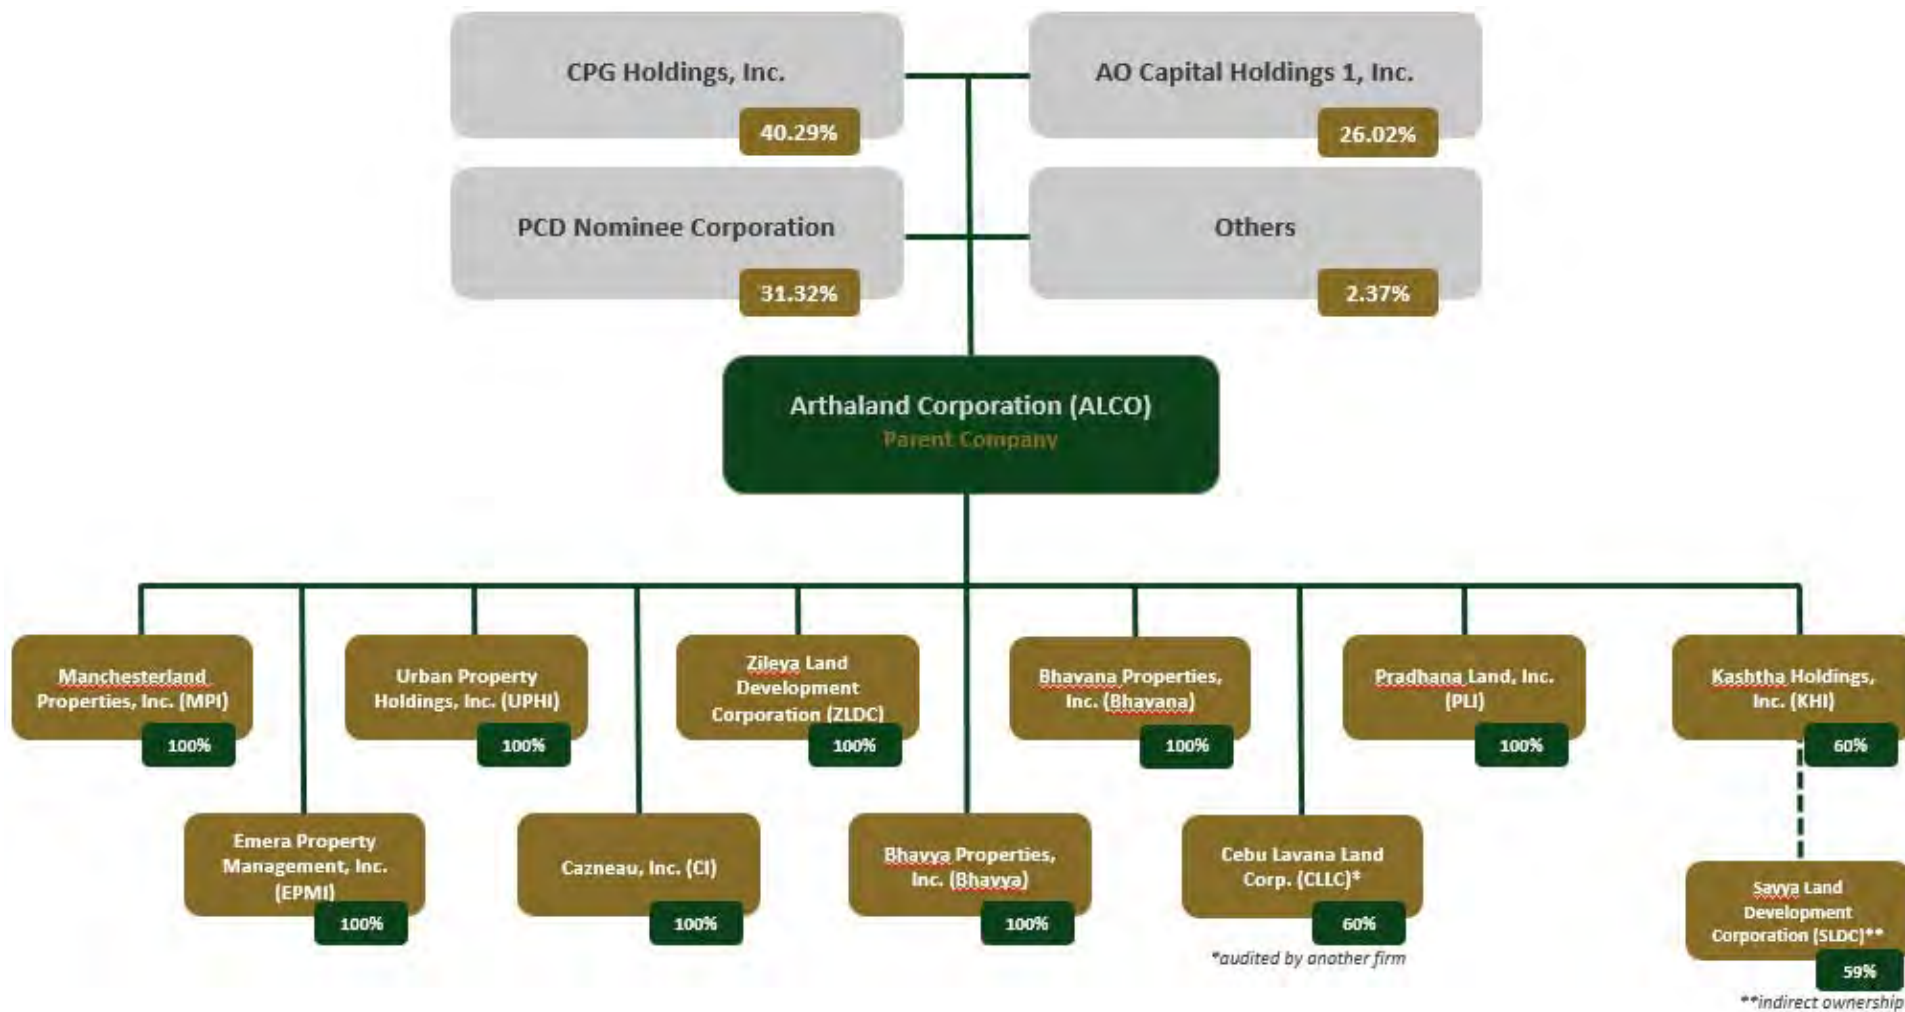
CPG Holdings, Inc.
40.29%

AO Capital Holdings 1, Inc.
26.02%

PCD Nominee Corporation
31.32%

Others
2.37%

Arthaland Corporation (ALCO)
Parent Company

Manchesterland Properties, Inc. (MPI)
100%

Urban Property Holdings, Inc. (UPHI)
100%

Zileya Land Development Corporation (ZLDC)
100%

Bhavana Properties, Inc. (Bhavana)
100%

Pradhana Land, Inc. (PLI)
100%

Kashtha Holdings, Inc. (KHI)
60%

Emera Property Management, Inc. (EPMI)
100%

Cazneau, Inc. (CI)
100%

Bhavya Properties, Inc. (Bhavya)
100%

Cebu Lavana Land Corp. (CLLC)*
60%

*audited by another firm

Savya Land Development Corporation (SLDC)**
59%

**indirect ownership